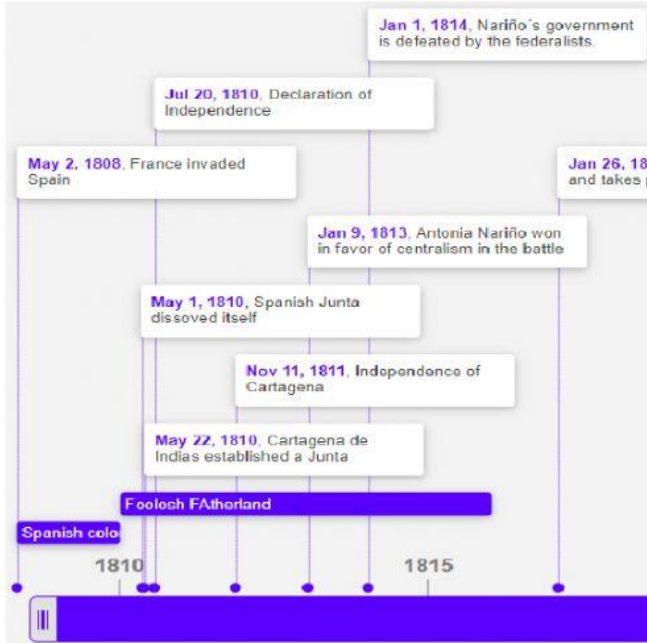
Jan 1, 1814, Nariño´s government is defeated by the federalists.

Jul 20, 1810, Declaration of Independence

May 2, 1808, France invaded Spain

Jan 26, 18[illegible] and takes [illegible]

Jan 9, 1813, Antonia Nariño won in favor of centralism in the battle

May 1, 1810, Spanish Junta dissoved itself

Nov 11, 1811, Independonce of Cartagena

May 22, 1810, Cartagena de Indias established a Junta

Foolosh FAthorland

Spanish colo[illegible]

1810

1815